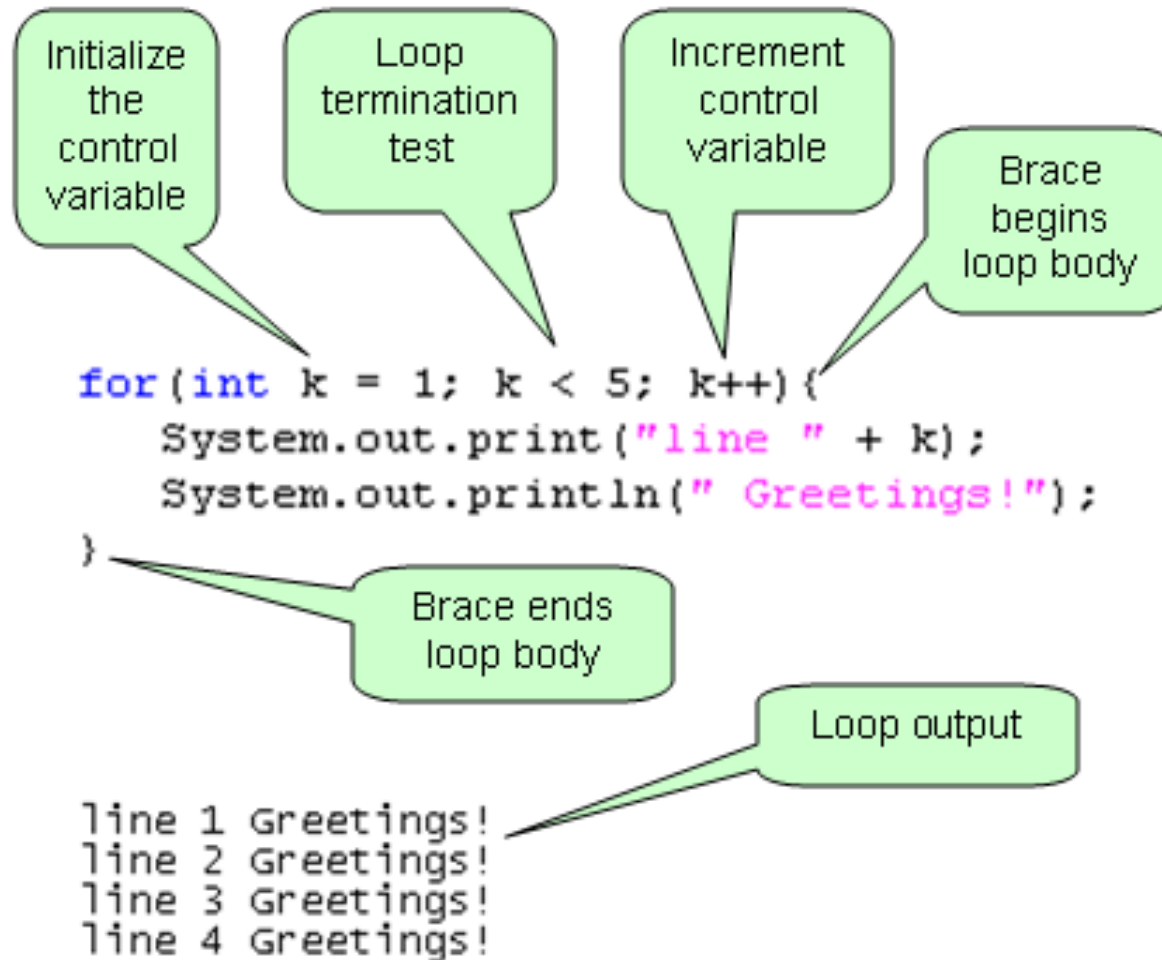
Initialize the control variable

Loop termination test

Increment control variable

Brace begins loop body

for(int k = 1; k < 5; k++){
System.out.print("line " + k);
System.out.println(" Greetings!");
}

Brace ends loop body

Loop output

line 1 Greetings!
line 2 Greetings!
line 3 Greetings!
line 4 Greetings!